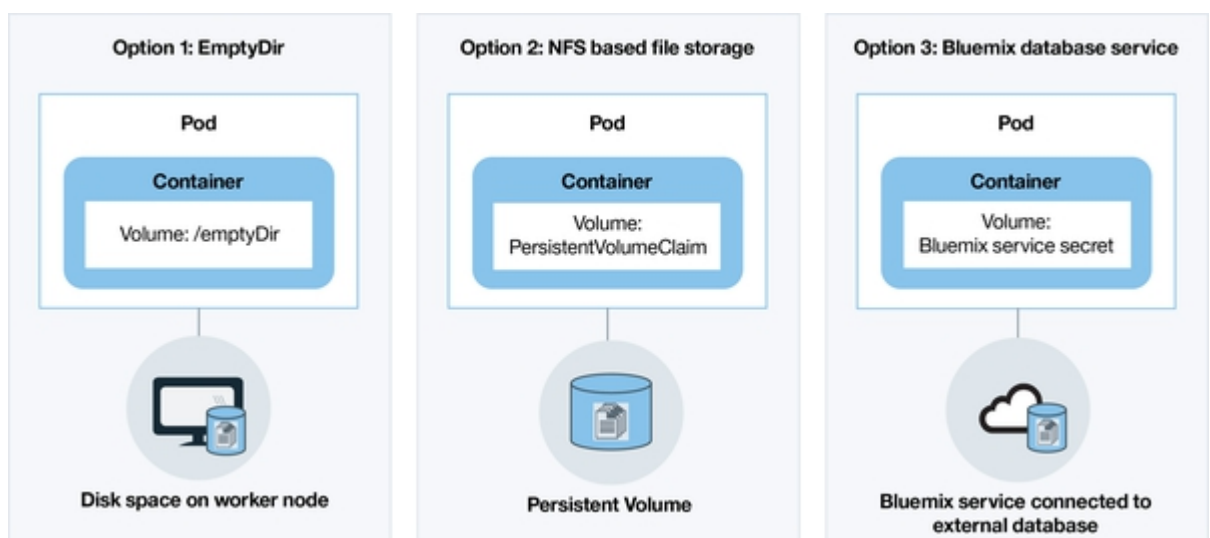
Option 1: EmptyDir

Pod

Container

Volume: /emptyDir

Disk space on worker node

Option 2: NFS based file storage

Pod

Container

Volume: PersistentVolumeClaim

Persistent Volume

Option 3: Bluemix database service

Pod

Container

Volume: Bluemix service secret

Bluemix service connected to external database